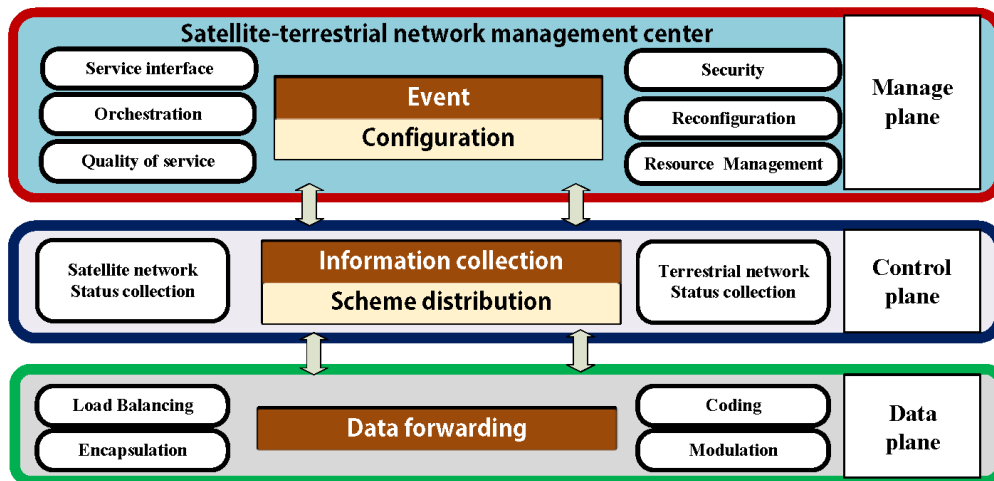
Satellite-terrestrial network management center

Service interface

Orchestration

Quality of service

Event

Configuration

Security

Reconfiguration

Resource Management

Manage plane

Satellite network Status collection

Information collection

Scheme distribution

Terrestrial network Status collection

Control plane

Load Balancing

Encapsulation

Data forwarding

Coding

Modulation

Data plane